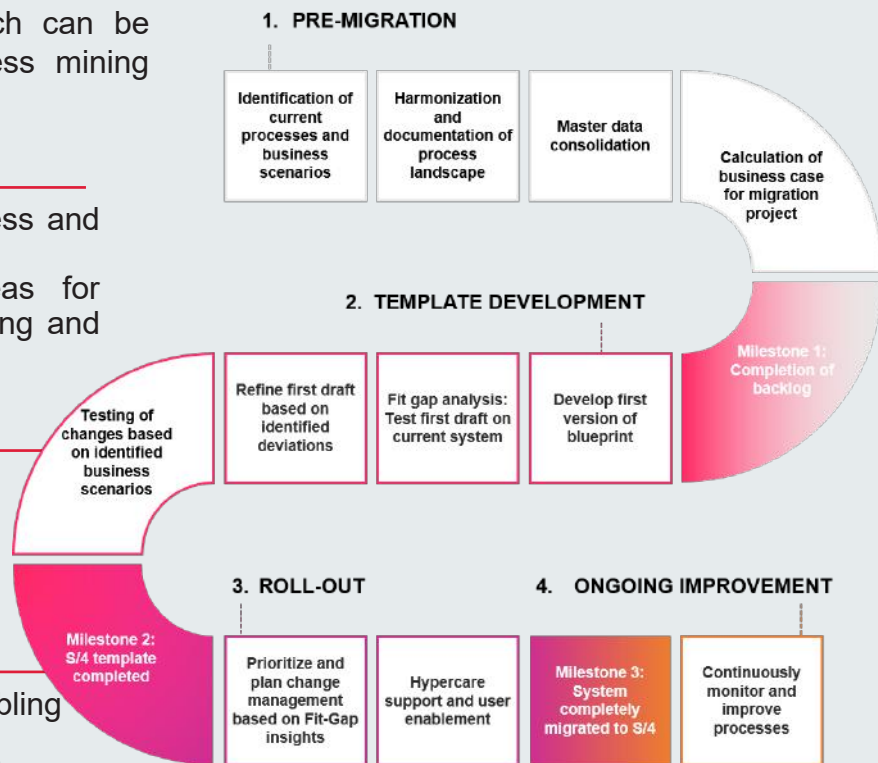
ch can be
ss mining

ess and

as for
ng and

oling

1. PRE-MIGRATION

Identification of current processes and business scenarios

Harmonization and documentation of process landscape

Master data consolidation

Calculation of business case for migration project

2. TEMPLATE DEVELOPMENT

Milestone 1: Completion of backlog

Develop first version of blueprint

Fit gap analysis: Test first draft on current system

Refine first draft based on identified deviations

Testing of changes based on identified business scenarios

Milestone 2: S/4 template completed

3. ROLL-OUT

Prioritize and plan change management based on Fit-Gap insights

Hypercare support and user enablement

4. ONGOING IMPROVEMENT

Milestone 3: System completely migrated to S/4

Continuously monitor and improve processes